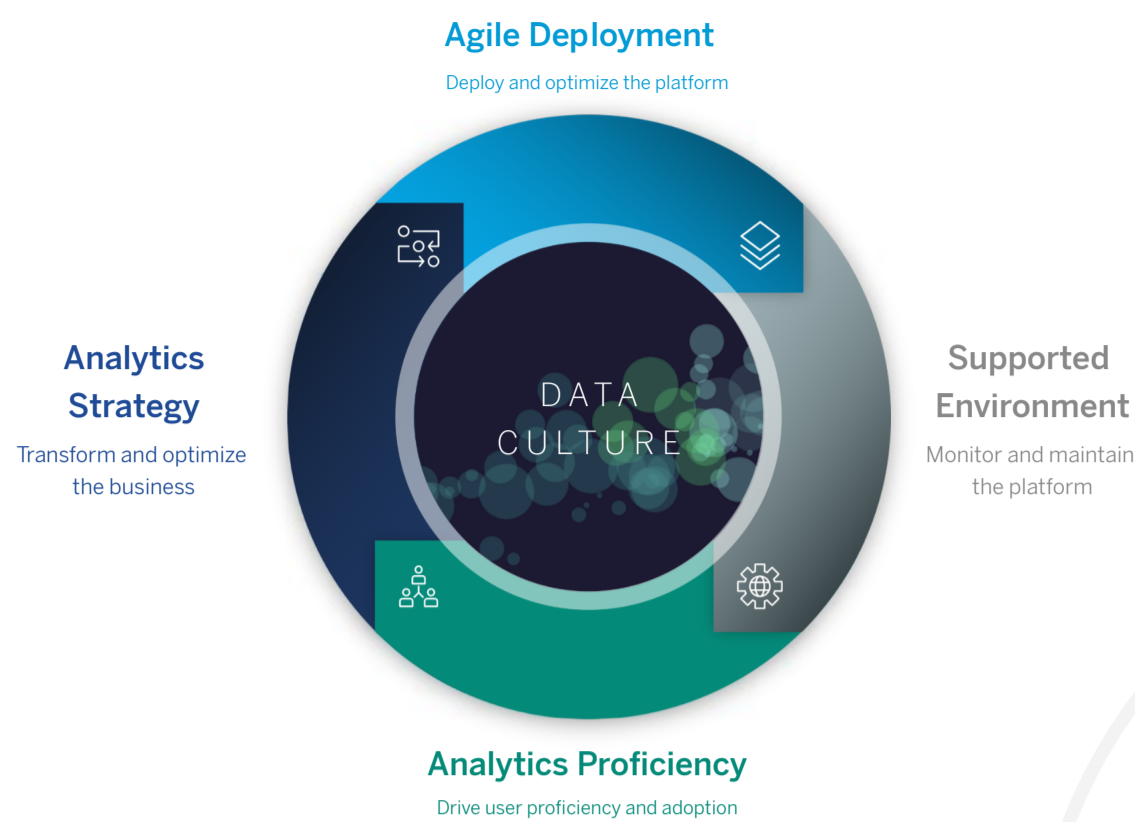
Agile Deployment

Deploy and optimize the platform

Analytics Strategy

Transform and optimize the business

DATA CULTURE

Supported Environment

Monitor and maintain the platform

Analytics Proficiency

Drive user proficiency and adoption